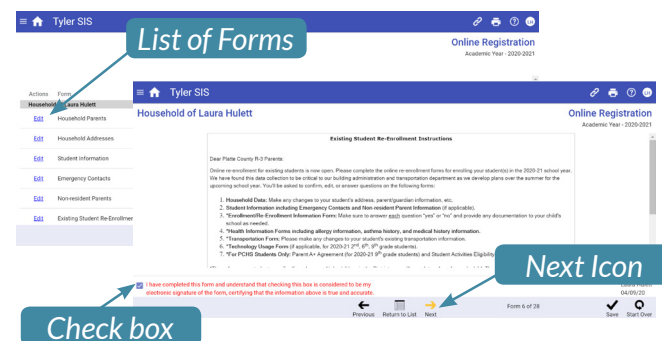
Tyler SIS

List of Forms

Online Registration
Academic Year - 2020-2021

Actions Form
Household of Laura Hulett

Edit Household Parents
Edit Household Addresses
Edit Student Information
Edit Emergency Contacts
Edit Non-resident Parents
Edit Existing Student Re-Enrollmen

Tyler SIS

Household of Laura Hulett

Online Registration
Academic Year - 2020-2021

Existing Student Re-Enrollment Instructions

Dear Platte County R-3 Parents:

Online re-enrollment for existing students is now open. Please complete the online re-enrollment forms for enrolling your student(s) in the 2020-21 school year. We have found this data collection to be critical to our building administration and transportation department as we develop plans over the summer for the upcoming school year. You'll be asked to confirm, edit, or answer questions on the following forms:

1. Household Data: Make any changes to your student's address, parent/guardian information, etc.
2. Student Information including Emergency Contacts and Non-resident Parent Information (if applicable).
3. *Enrollment/Re-Enrollment Information Form: Make sure to answer each question "yes" or "no" and provide any documentation to your child's school as needed.
4. *Health Information Forms including allergy information, asthma history, and medical history information.
5. *Transportation Form: Please make any changes to your student's existing transportation information.
6. *Technology Usage Form (if applicable, for 2020-21 2nd, 6th, 9th grade students).
7. *For PCHS Students Only: Parent A+ Agreement (for 2020-21 9th grade students) and Student Activities Eligibility

Next Icon

I have completed this form and understand that checking this box is considered to be my electronic signature of the form, certifying that the information above is true and accurate.

Check box

Previous Return to List Next Form 6 of 28 Save Start Over

04/09/20